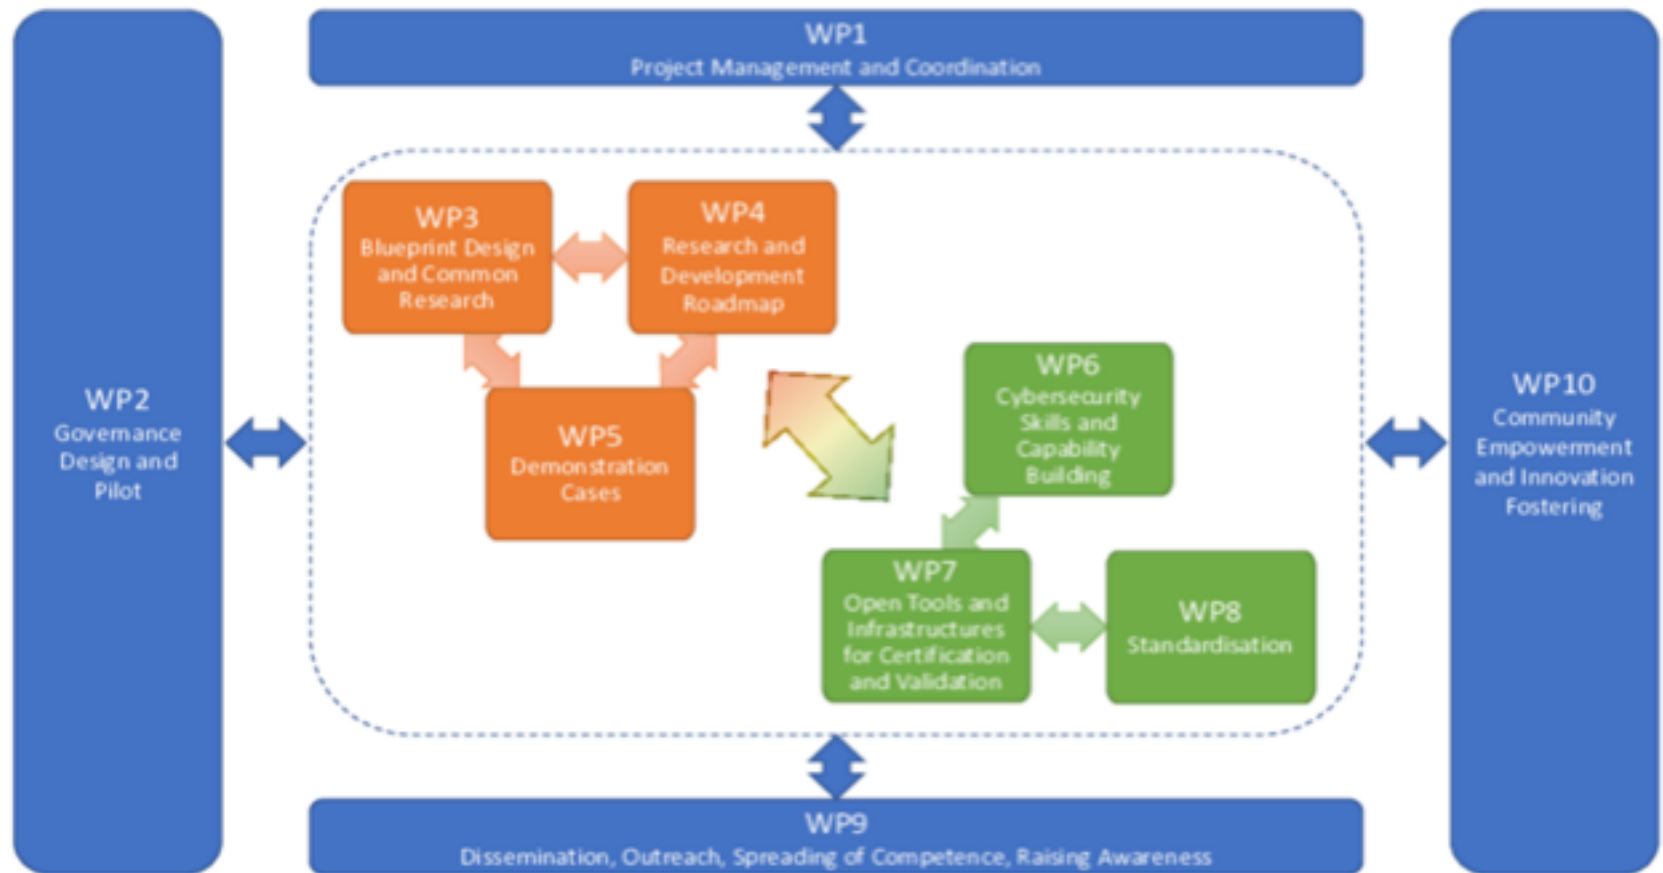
WP1
Project Management and Coordination

WP2
Governance Design and Pilot

WP3
Blueprint Design and Common Research

WP4
Research and Development Roadmap

WP5
Demonstration Cases

WP6
Cybersecurity Skills and Capability Building

WP7
Open Tools and Infrastructures for Certification and Validation

WP8
Standardisation

WP10
Community Empowerment and Innovation Fostering

WP9
Dissemination, Outreach, Spreading of Competence, Raising Awareness